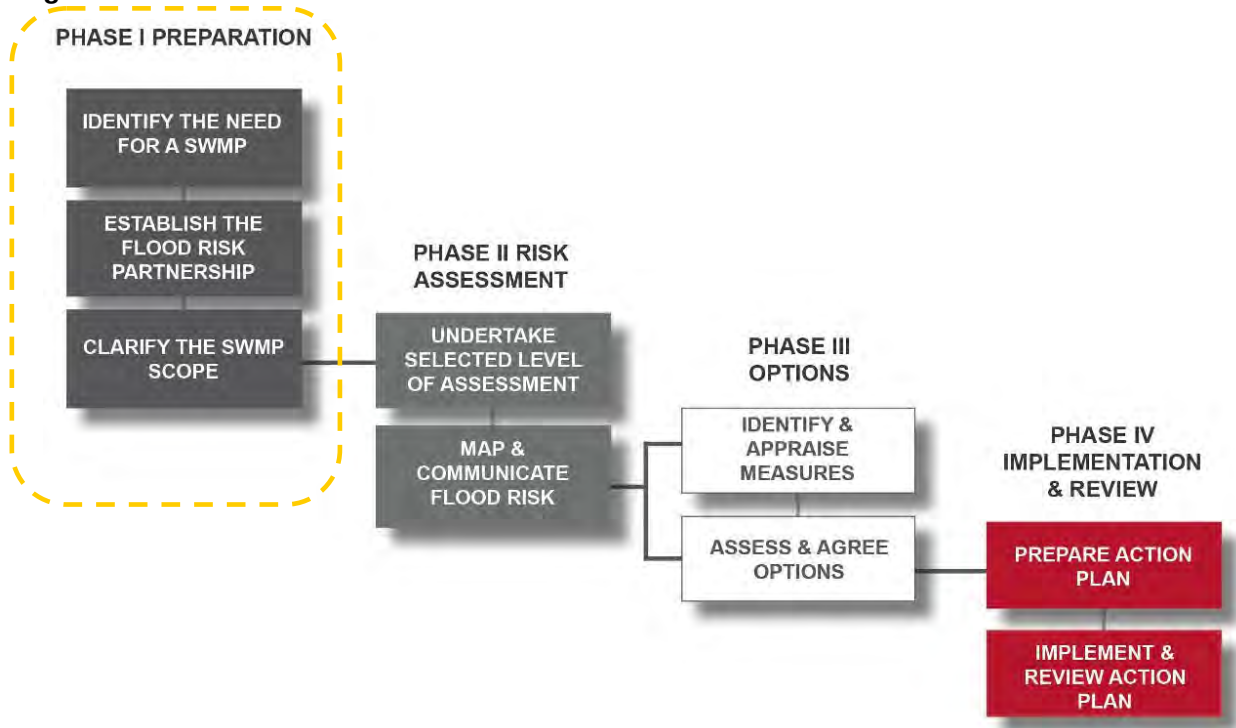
PHASE I PREPARATION

IDENTIFY THE NEED FOR A SWMP

ESTABLISH THE FLOOD RISK PARTNERSHIP

CLARIFY THE SWMP SCOPE

PHASE II RISK ASSESSMENT

UNDERTAKE SELECTED LEVEL OF ASSESSMENT

MAP & COMMUNICATE FLOOD RISK

PHASE III OPTIONS

IDENTIFY & APPRAISE MEASURES

ASSESS & AGREE OPTIONS

PHASE IV IMPLEMENTATION & REVIEW

PREPARE ACTION PLAN

IMPLEMENT & REVIEW ACTION PLAN